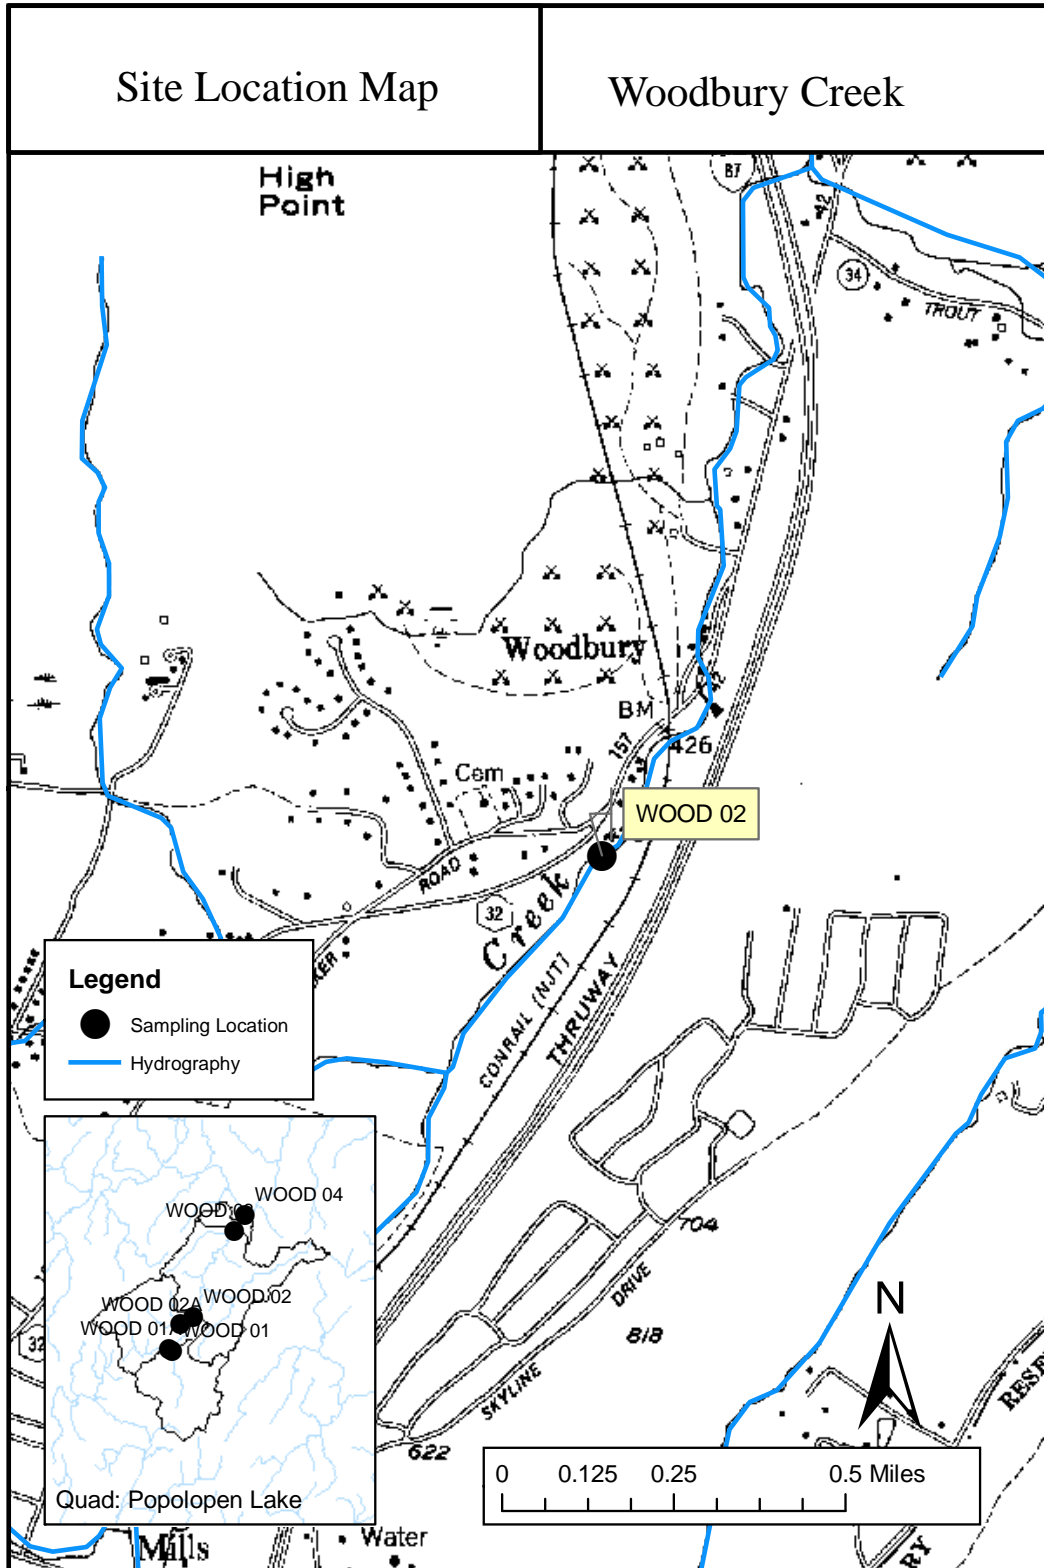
Site Location Map

Woodbury Creek

High Point

87

32

34

TROUT

Woodbury

BM

426

157

Cem

WOOD 02

ROAD

32

Creek

CONRAIL (NJT)

THRUWAY

704

DRIVE

818

SKYLINE

622

Legend

Sampling Location

Hydrography

WOOD 04

WOOD 03

WOOD 02A

WOOD 02

WOOD 01A

WOOD 01

Quad: Popolopen Lake

N

0 0.125 0.25 0.5 Miles

Mills

Water